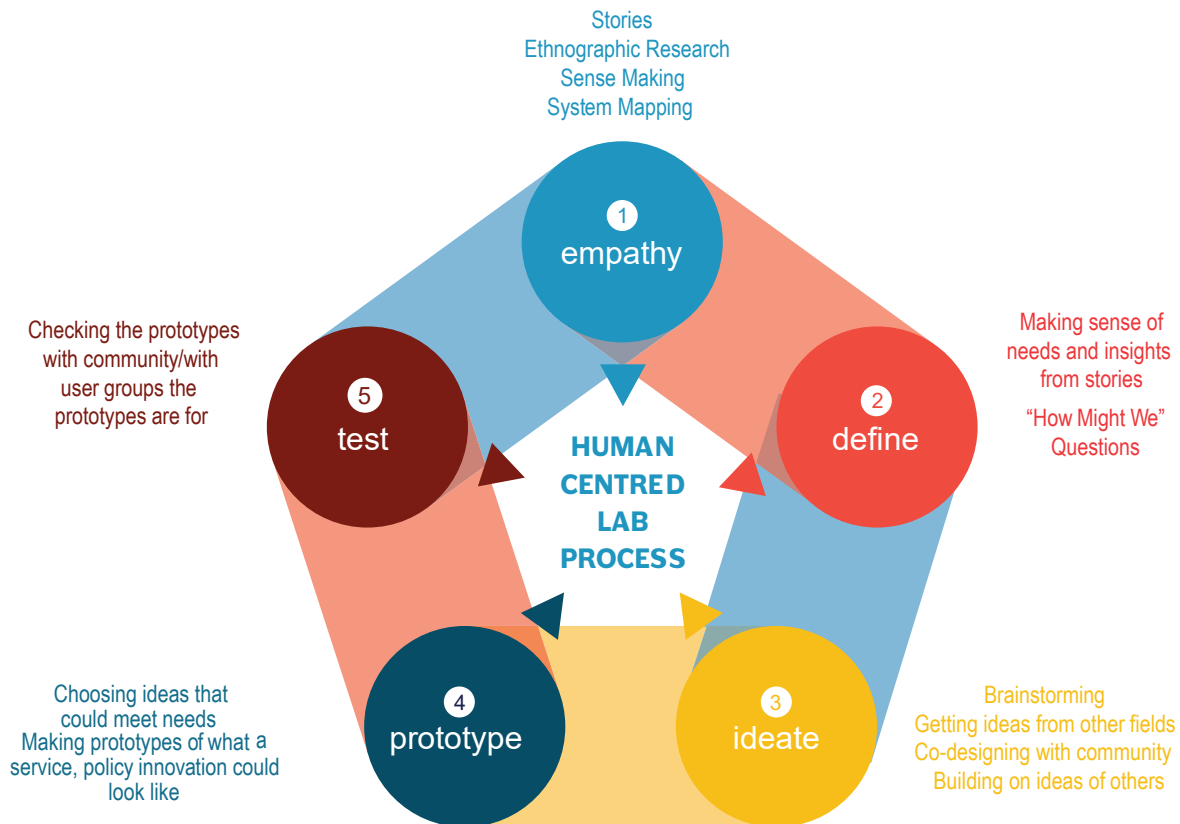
Stories
Ethnographic Research
Sense Making
System Mapping

1
empathy

Checking the prototypes with community/with user groups the prototypes are for

5
test

HUMAN CENTRED LAB PROCESS

Making sense of needs and insights from stories

"How Might We" Questions

2
define

Choosing ideas that could meet needs
Making prototypes of what a service, policy innovation could look like

4
prototype

3
ideate

Brainstorming
Getting ideas from other fields
Co-designing with community
Building on ideas of others